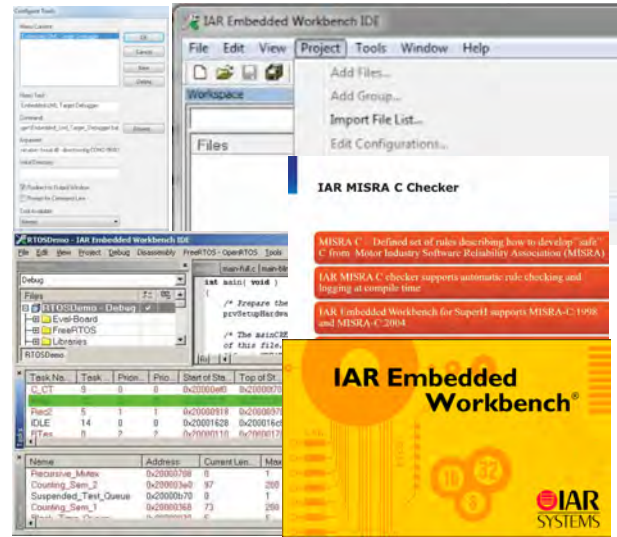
Configure Tools

Menu Content:

OK

Cancel

New

Delete

Menu Text:

Command:

Browse

Argument:

Initial Directory:

Redirect to Output Window

Prompt for Command Line

Tool Available:

IAR Embedded Workbench IDE

File Edit View Project Tools Window Help

Workspace

Files

Add Files...

Add Group...

Import File List...

Edit Configurations...

IAR MISRA C Checker

MISRA C - Defined set of rules describing how to develop "safe" C from Motor Industry Software Reliability Association (MISRA)

IAR MISRA C checker supports automatic rule checking and logging at compile time

IAR Embedded Workbench for SuperH supports MISRA-C:1998 and MISRA-C:2004

RTOSDemo - IAR Embedded Workbench IDE

File Edit View Project Debug Disassembly FreeRTOS - OpenRTOS Tools

Debug

Files

RTOSDemo - Debug

Eval-Board

FreeRTOS

Libraries

RTOSDemo

main-full.c

int main( void )
{
/* Prepare the
prvSetupHardw

/* The mainCRE
of this file.

| Task Na... | Task | Prior... | Prio... | Start of Sta... | Top of St... |
|---|---|---|---|---|---|
| C_CT | 9 | 0 | 0 | 0x20000ef0 | 0x20000 |
| Rec2 | 5 | 1 | 1 | 0x20000918 | 0x200009 |
| IDLE | 14 | 0 | 0 | 0x20001628 | 0x200016c |
| FTes | 8 | 2 | 2 | 0x20000110 | 0x200017 |

| Name | Address | Current Len... | Max |
|---|---|---|---|
| Recursive_Mutex | 0x20000788 | 0 | 1 |
| Counting_Sem_2 | 0x200003e0 | 97 | 200 |
| Suspended_Test_Queue | 0x20000b70 | 0 | 1 |
| Counting_Sem_1 | 0x20000368 | 73 | 200 |

IAR Embedded Workbench®

IAR SYSTEMS